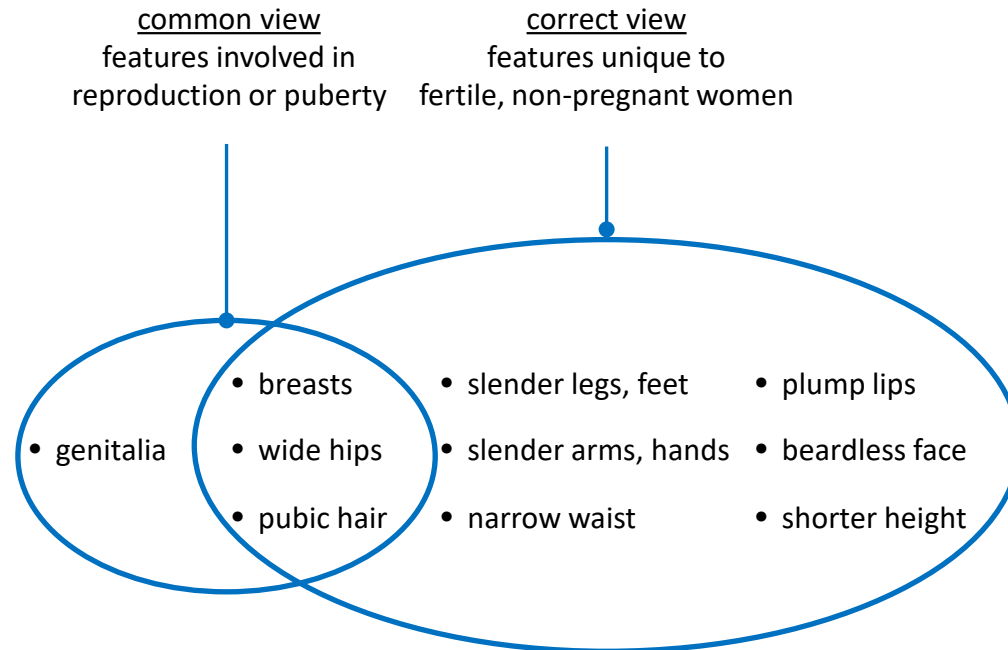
common view
features involved in reproduction or puberty

correct view
features unique to fertile, non-pregnant women

• genitalia

• breasts
• wide hips
• pubic hair

• slender legs, feet
• slender arms, hands
• narrow waist

• plump lips
• beardless face
• shorter height